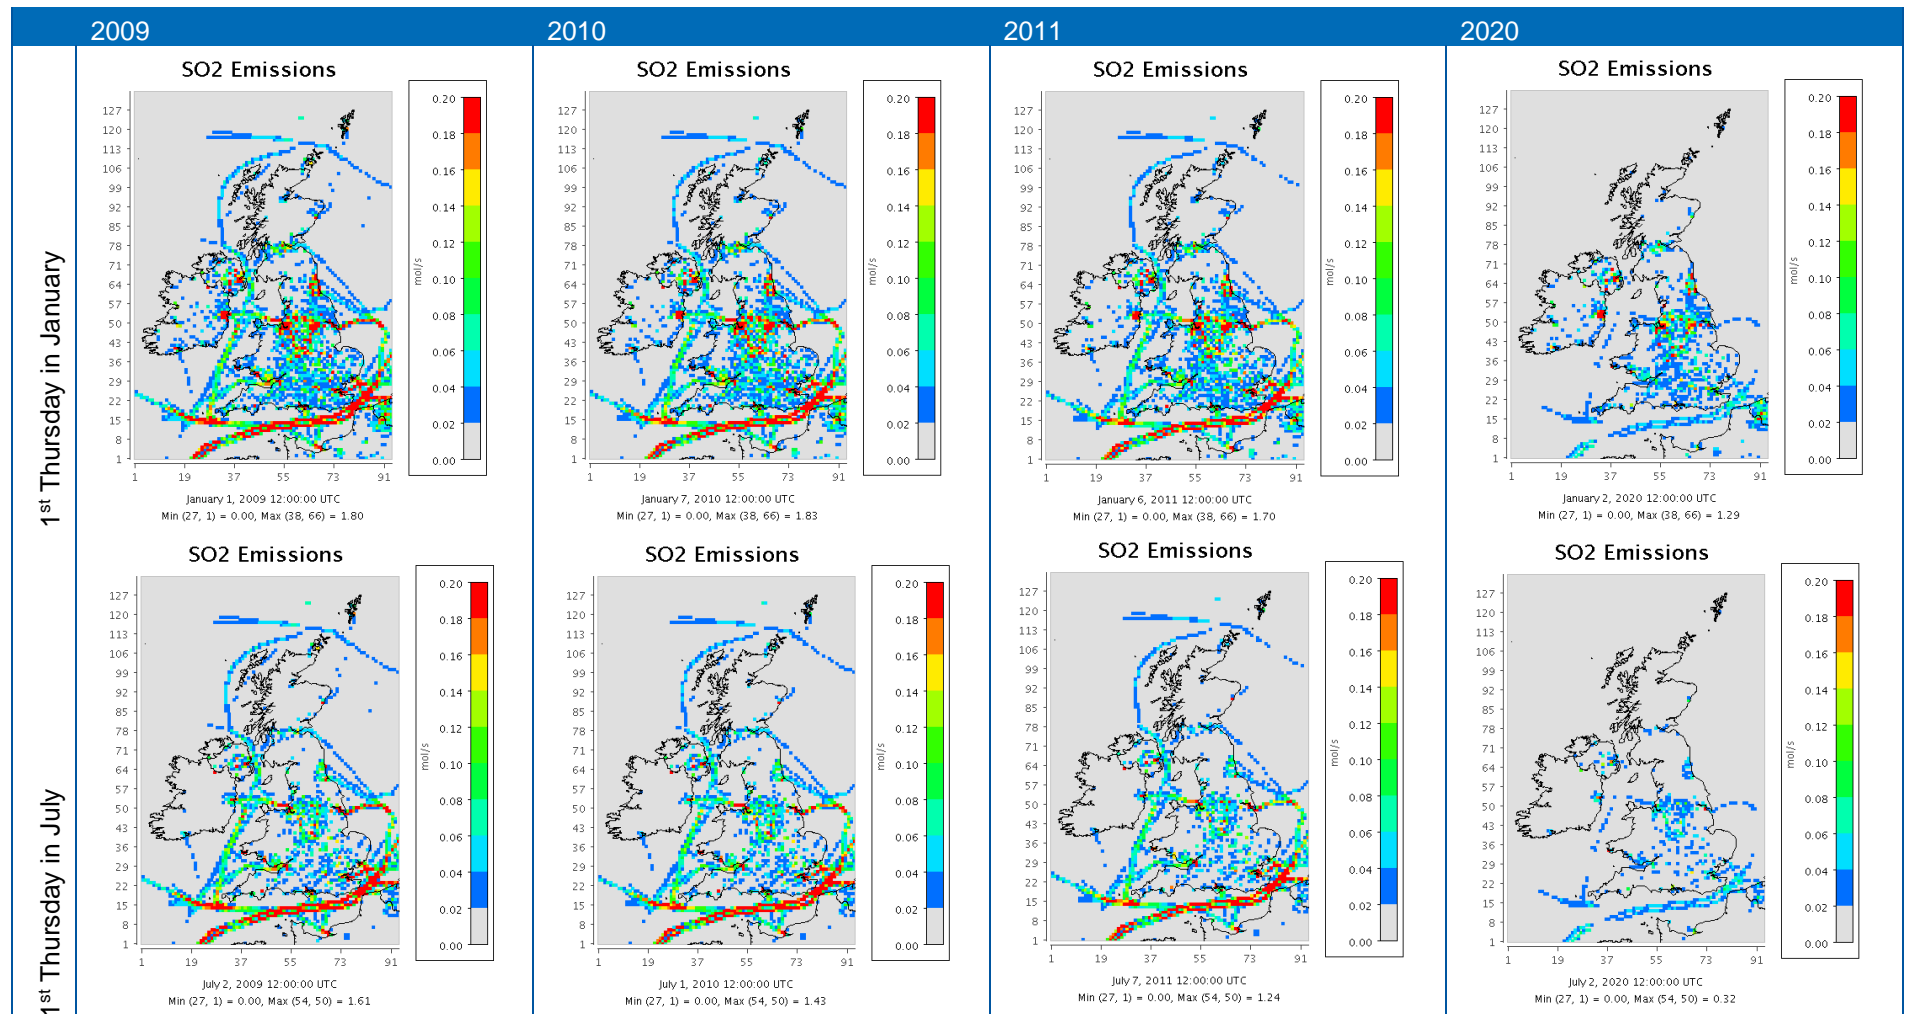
2009
2010
2011
2020

1st Thursday in January

SO2 Emissions
127 120 113 106 99 92 85 78 71 64 57 50 43 36 29 22 15 8 1
1 19 37 55 73 91
0.20 0.18 0.16 0.14 0.12 0.10 0.08 0.06 0.04 0.02 0.00
mol/s
January 1, 2009 12:00:00 UTC
Min (27, 1) = 0.00, Max (38, 66) = 1.80

SO2 Emissions
127 120 113 106 99 92 85 78 71 64 57 50 43 36 29 22 15 8 1
1 19 37 55 73 91
0.20 0.18 0.16 0.14 0.12 0.10 0.08 0.06 0.04 0.02 0.00
mol/s
January 7, 2010 12:00:00 UTC
Min (27, 1) = 0.00, Max (38, 66) = 1.83

SO2 Emissions
127 120 113 106 99 92 85 78 71 64 57 50 43 36 29 22 15 8 1
1 19 37 55 73 91
0.20 0.18 0.16 0.14 0.12 0.10 0.08 0.06 0.04 0.02 0.00
mol/s
January 6, 2011 12:00:00 UTC
Min (27, 1) = 0.00, Max (38, 66) = 1.70

SO2 Emissions
127 120 113 106 99 92 85 78 71 64 57 50 43 36 29 22 15 8 1
1 19 37 55 73 91
0.20 0.18 0.16 0.14 0.12 0.10 0.08 0.06 0.04 0.02 0.00
mol/s
January 2, 2020 12:00:00 UTC
Min (27, 1) = 0.00, Max (38, 66) = 1.29

1st Thursday in July

SO2 Emissions
127 120 113 106 99 92 85 78 71 64 57 50 43 36 29 22 15 8 1
1 19 37 55 73 91
0.20 0.18 0.16 0.14 0.12 0.10 0.08 0.06 0.04 0.02 0.00
mol/s
July 2, 2009 12:00:00 UTC
Min (27, 1) = 0.00, Max (54, 50) = 1.61

SO2 Emissions
127 120 113 106 99 92 85 78 71 64 57 50 43 36 29 22 15 8 1
1 19 37 55 73 91
0.20 0.18 0.16 0.14 0.12 0.10 0.08 0.06 0.04 0.02 0.00
mol/s
July 1, 2010 12:00:00 UTC
Min (27, 1) = 0.00, Max (54, 50) = 1.43

SO2 Emissions
127 120 113 106 99 92 85 78 71 64 57 50 43 36 29 22 15 8 1
1 19 37 55 73 91
0.20 0.18 0.16 0.14 0.12 0.10 0.08 0.06 0.04 0.02 0.00
mol/s
July 7, 2011 12:00:00 UTC
Min (27, 1) = 0.00, Max (54, 50) = 1.24

SO2 Emissions
127 120 113 106 99 92 85 78 71 64 57 50 43 36 29 22 15 8 1
1 19 37 55 73 91
0.20 0.18 0.16 0.14 0.12 0.10 0.08 0.06 0.04 0.02 0.00
mol/s
July 2, 2020 12:00:00 UTC
Min (27, 1) = 0.00, Max (54, 50) = 0.32